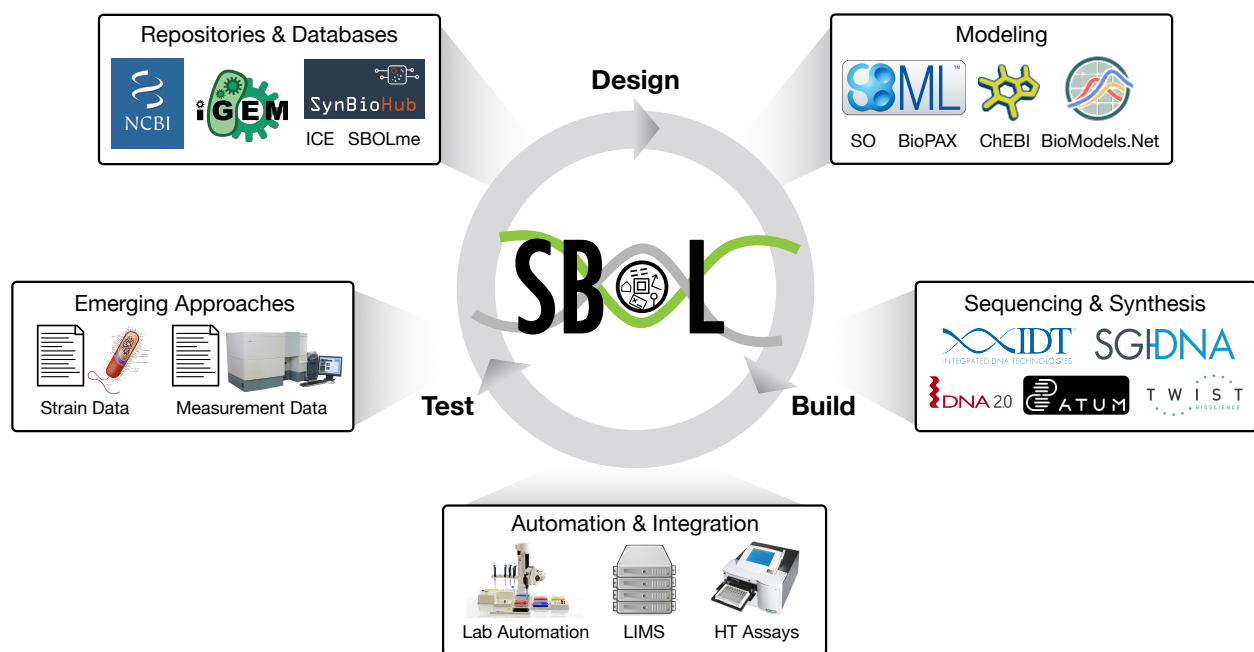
Repositories & Databases

NCBI

iGEM

SynBioHub

ICE SBOLme

Design

Modeling

SBML

SO BioPAX ChEBI BioModels.Net

SBOL

Emerging Approaches

Strain Data Measurement Data

Test

Build

Sequencing & Synthesis

IDT INTEGRATED DNA TECHNOLOGIES

SGI-DNA

DNA 2.0

ATUM

TWIST BIOSCIENCE

Automation & Integration

Lab Automation LIMS HT Assays